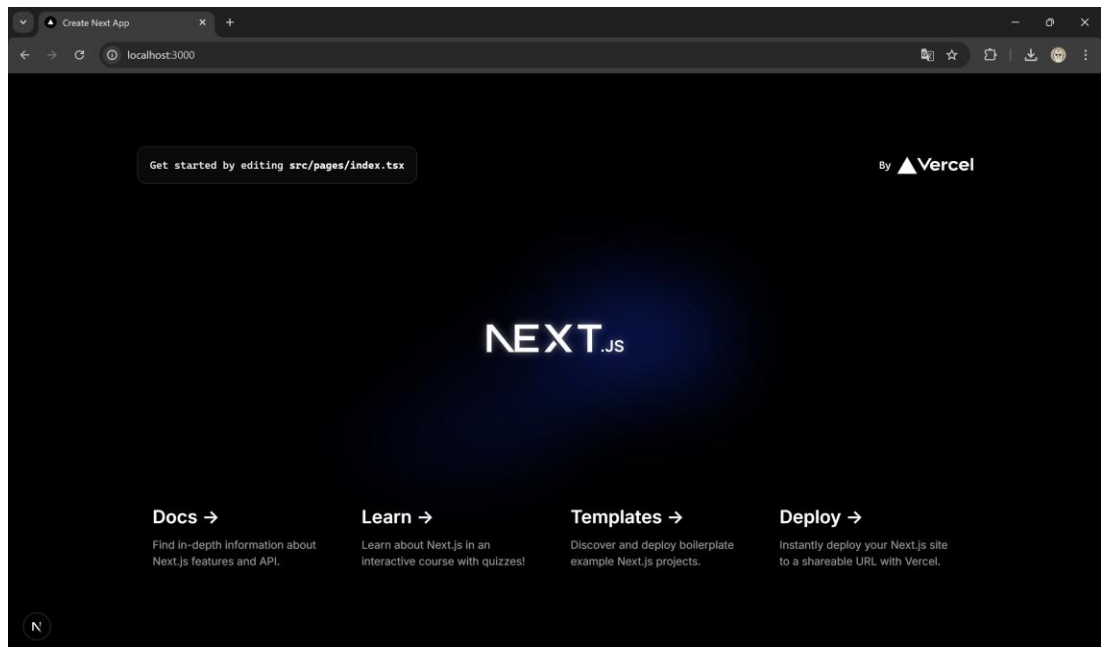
Create Next App

localhost:3000

Get started by editing src/pages/index.tsx

By Vercel

NEXT.JS

Docs →
Find in-depth information about Next.js features and API.

Learn →
Learn about Next.js in an interactive course with quizzes!

Templates →
Discover and deploy boilerplate example Next.js projects.

Deploy →
Instantly deploy your Next.js site to a shareable URL with Vercel.

N